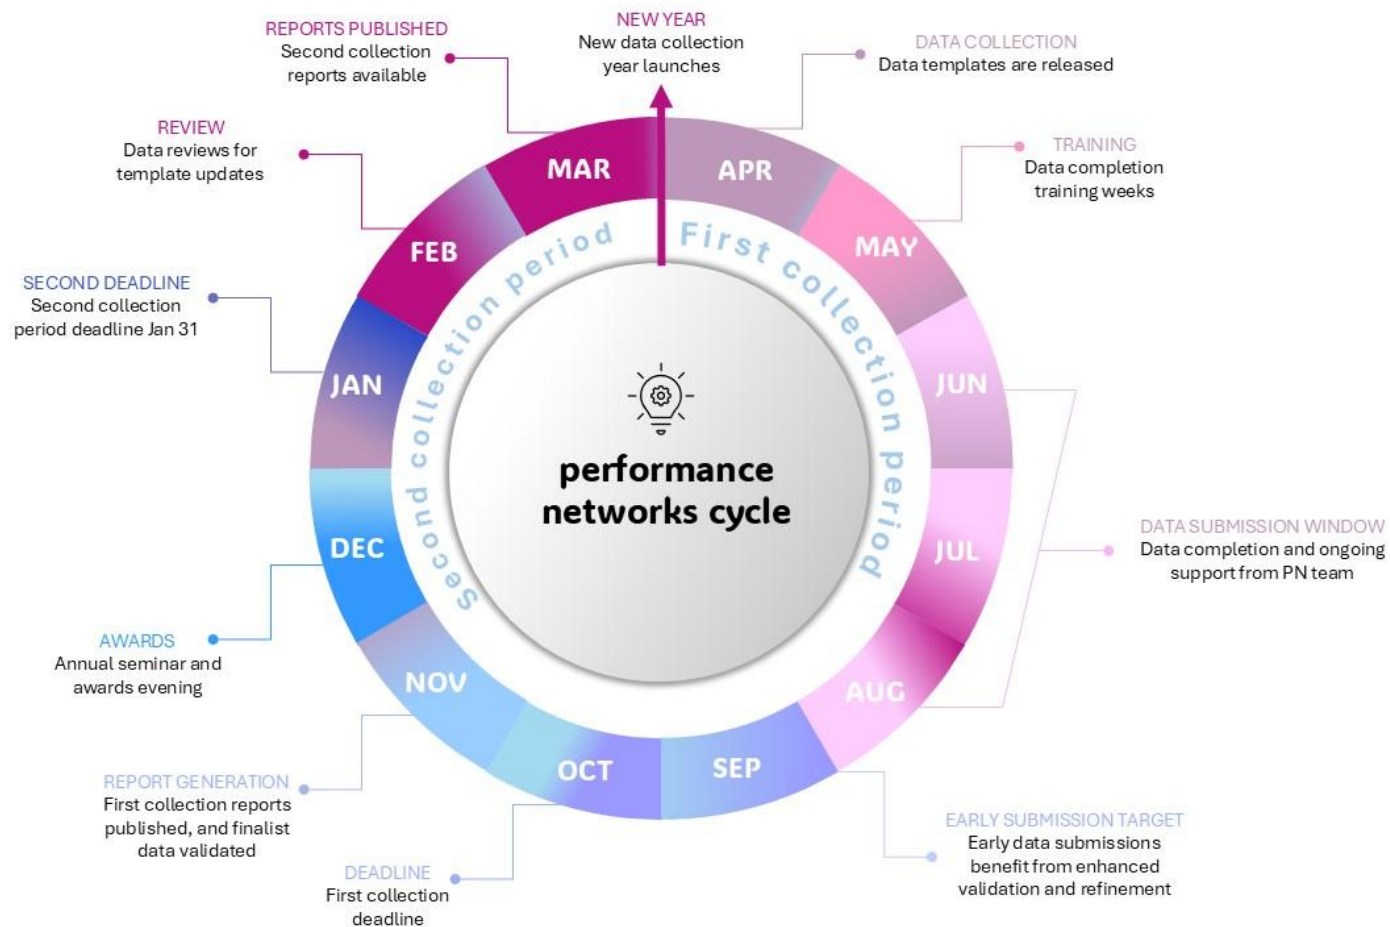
NEW YEAR
New data collection year launches

REPORTS PUBLISHED
Second collection reports available

DATA COLLECTION
Data templates are released

REVIEW
Data reviews for template updates

TRAINING
Data completion training weeks

SECOND DEADLINE
Second collection period deadline Jan 31

MAR
APR
FEB
MAY
JAN
JUN
DEC
JUL
NOV
AUG
OCT
SEP

First collection period
Second collection period

performance networks cycle

DATA SUBMISSION WINDOW
Data completion and ongoing support from PN team

AWARDS
Annual seminar and awards evening

REPORT GENERATION
First collection reports published, and finalist data validated

EARLY SUBMISSION TARGET
Early data submissions benefit from enhanced validation and refinement

DEADLINE
First collection deadline